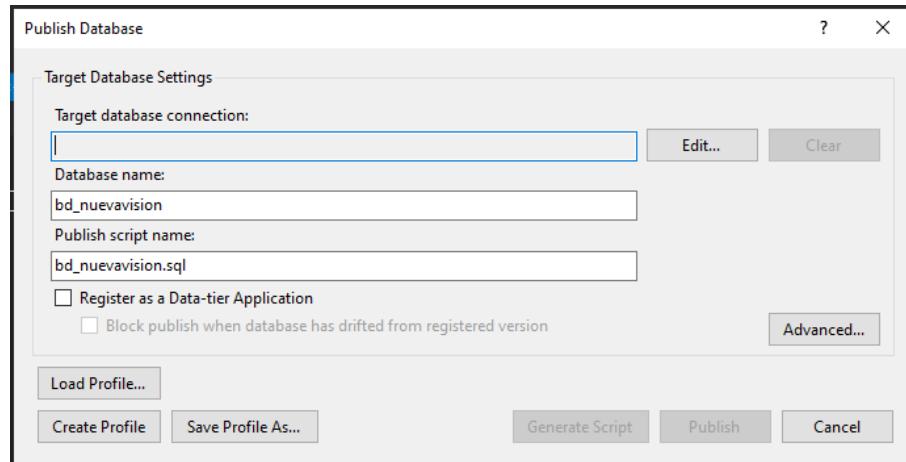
Publish Database ? X

Target Database Settings

Target database connection:

Edit... Clear

Database name:

bd_nuevavision

Publish script name:

bd_nuevavision.sql

Register as a Data-tier Application

Block publish when database has drifted from registered version

Advanced...

Load Profile...

Create Profile Save Profile As... Generate Script Publish Cancel